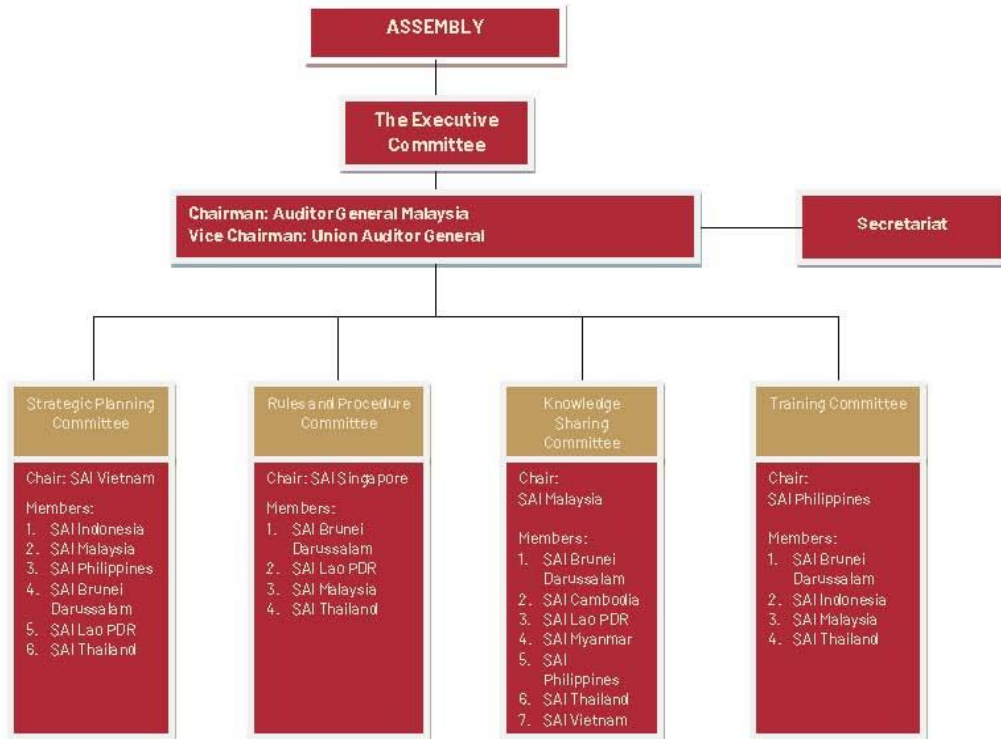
ASSEMBLY

The Executive Committee

Chairman: Auditor General Malaysia
Vice Chairman: Union Auditor General

Secretariat

Strategic Planning Committee

Chair: SAI Vietnam

Members:
1. SAI Indonesia
2. SAI Malaysia
3. SAI Philippines
4. SAI Brunei Darussalam
5. SAI Lao PDR
6. SAI Thailand

Rules and Procedure Committee

Chair: SAI Singapore

Members:
1. SAI Brunei Darussalam
2. SAI Lao PDR
3. SAI Malaysia
4. SAI Thailand

Knowledge Sharing Committee

Chair:
SAI Malaysia

Members:
1. SAI Brunei Darussalam
2. SAI Cambodia
3. SAI Lao PDR
4. SAI Myanmar
5. SAI Philippines
6. SAI Thailand
7. SAI Vietnam

Training Committee

Chair:
SAI Philippines

Members:
1. SAI Brunei Darussalam
2. SAI Indonesia
3. SAI Malaysia
4. SAI Thailand